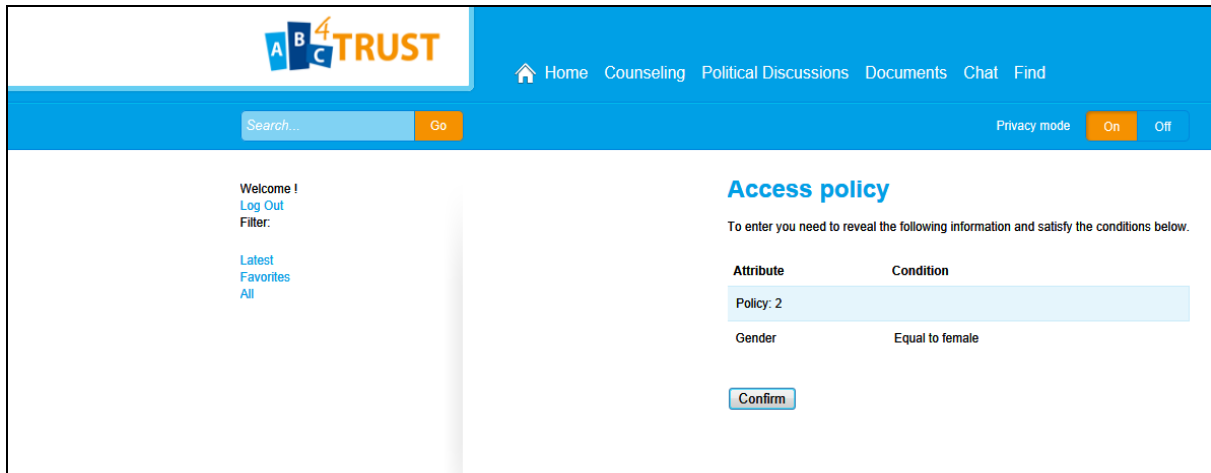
ABC4TRUST

Home Counseling Political Discussions Documents Chat Find

Search... Go

Privacy mode On Off

Welcome !
Log Out
Filter:

Latest
Favorites
All

Access policy

To enter you need to reveal the following information and satisfy the conditions below.

| Attribute | Condition |
|---|---|
| Policy: 2 | |
| Gender | Equal to female |

Confirm